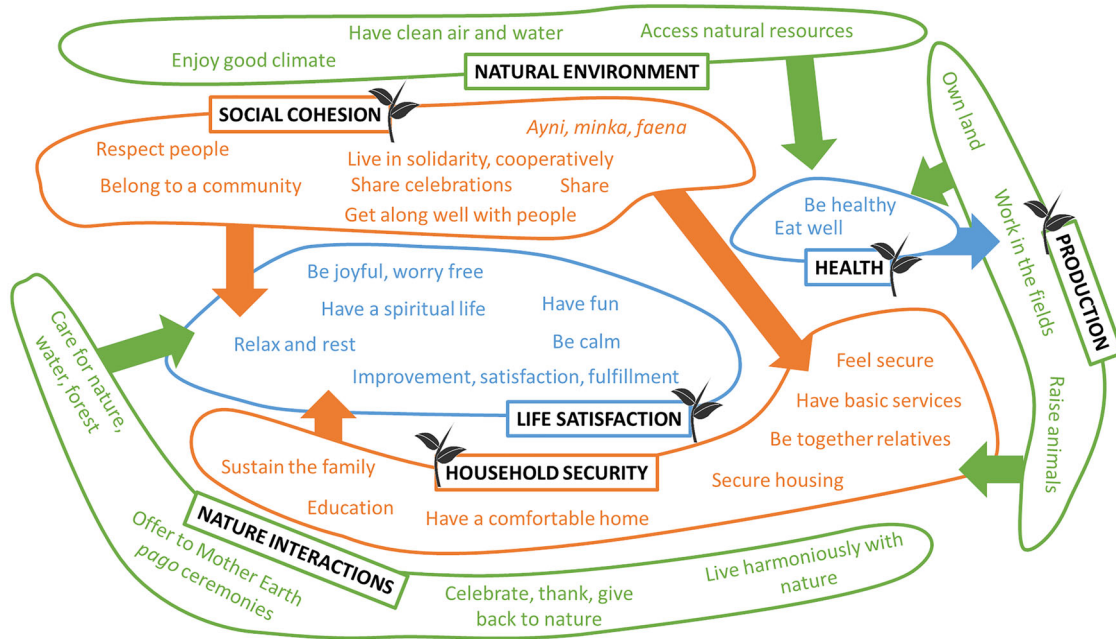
Have clean air and water

Access natural resources

Enjoy good climate

NATURAL ENVIRONMENT

SOCIAL COHESION

Ayni, minka, faena

Respect people

Live in solidarity, cooperatively

Belong to a community

Share celebrations

Share

Get along well with people

Be healthy

Eat well

HEALTH

Own land

Work in the fields

PRODUCTION

Raise animals

Be joyful, worry free

Have a spiritual life

Have fun

Relax and rest

Be calm

Improvement, satisfaction, fulfillment

LIFE SATISFACTION

Care for nature, water, forest

Feel secure

Have basic services

Be together relatives

Secure housing

Sustain the family

HOUSEHOLD SECURITY

Education

Have a comfortable home

NATURE INTERACTIONS

Offer to Mother Earth pago ceremonies

Celebrate, thank, give back to nature

Live harmoniously with nature